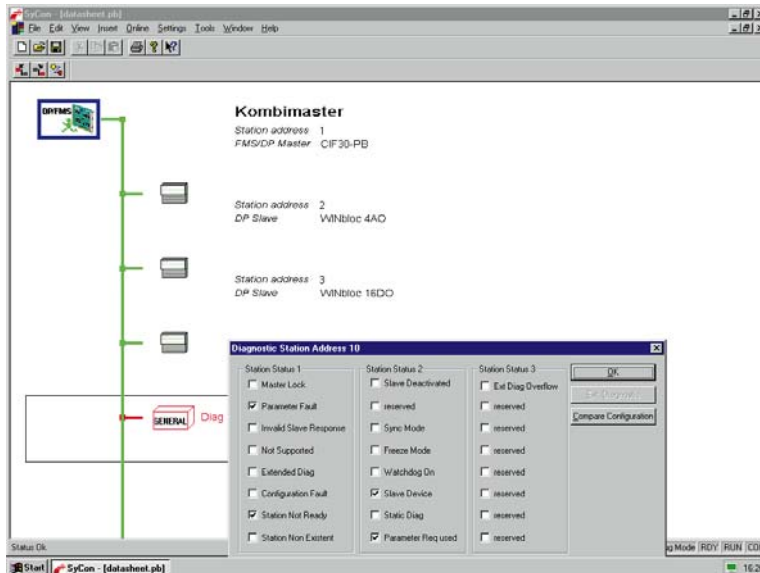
SyCon - [datasheet.pb]

File Edit View Insert Online Settings Tools Window Help

DP/FMS

Kombimaster

Station address 1
FMS/DP Master CIF30-PB

Station address 2
DP Slave WINbloc 4AO

Station address 3
DP Slave WINbloc 16DO

GENERAL Diag

Diagnostic Station Address 10

Station Status 1
Master Lock
Parameter Fault
Invalid Slave Response
Not Supported
Extended Diag
Configuration Fault
Station Not Ready
Station Non Existent

Station Status 2
Slave Deactivated
reserved
Sync Mode
Freeze Mode
Watchdog On
Slave Device
Static Diag
Parameter Req used

Station Status 3
Ext Diag Overflow
reserved
reserved
reserved
reserved
reserved
reserved
reserved

OK
Ext. Diagnostic
Compare Configuration

Status Ok
g Mode RDY RUN CO

Start SyCon - [datasheet.pb]
16:2